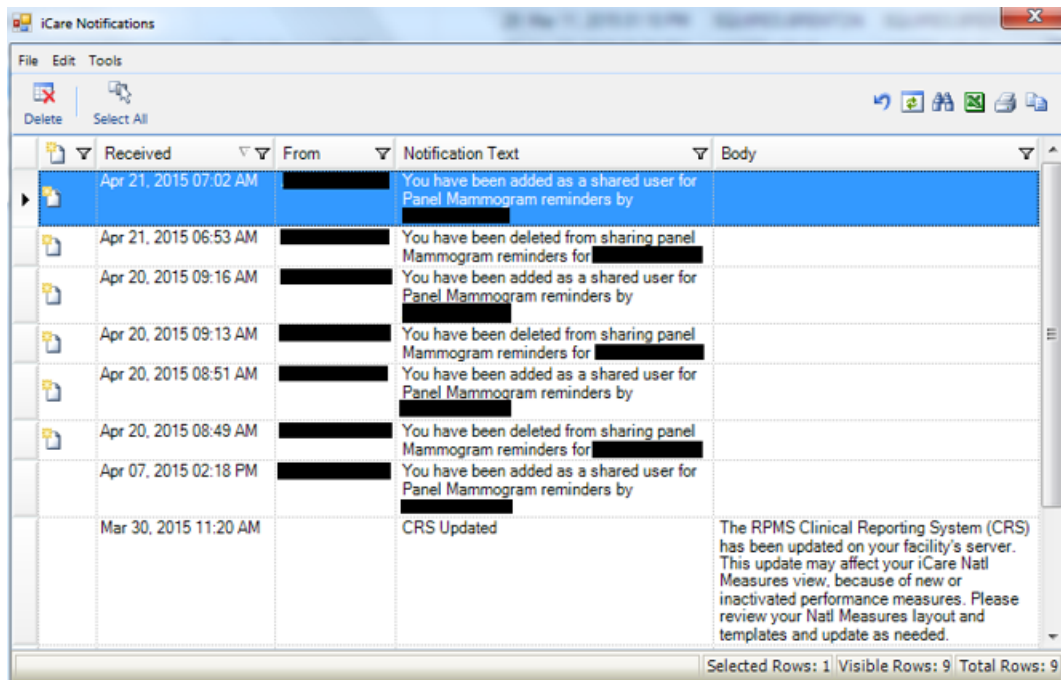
iCare Notifications

File Edit Tools

Delete Select All

| | Received | From | Notification Text | Body |
|---|---|---|---|---|
| | Apr 21, 2015 07:02 AM | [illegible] | You have been added as a shared user for Panel Mammogram reminders by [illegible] | |
| | Apr 21, 2015 06:53 AM | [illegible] | You have been deleted from sharing panel Mammogram reminders for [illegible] | |
| | Apr 20, 2015 09:16 AM | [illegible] | You have been added as a shared user for Panel Mammogram reminders by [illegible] | |
| | Apr 20, 2015 09:13 AM | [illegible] | You have been deleted from sharing panel Mammogram reminders for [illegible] | |
| | Apr 20, 2015 08:51 AM | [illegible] | You have been added as a shared user for Panel Mammogram reminders by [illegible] | |
| | Apr 20, 2015 08:49 AM | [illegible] | You have been deleted from sharing panel Mammogram reminders for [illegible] | |
| | Apr 07, 2015 02:18 PM | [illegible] | You have been added as a shared user for Panel Mammogram reminders by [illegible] | |
| | Mar 30, 2015 11:20 AM | | CRS Updated | The RPMS Clinical Reporting System (CRS) has been updated on your facility's server. This update may affect your iCare Natl Measures view, because of new or inactivated performance measures. Please review your Natl Measures layout and templates and update as needed. |

Selected Rows: 1 Visible Rows: 9 Total Rows: 9